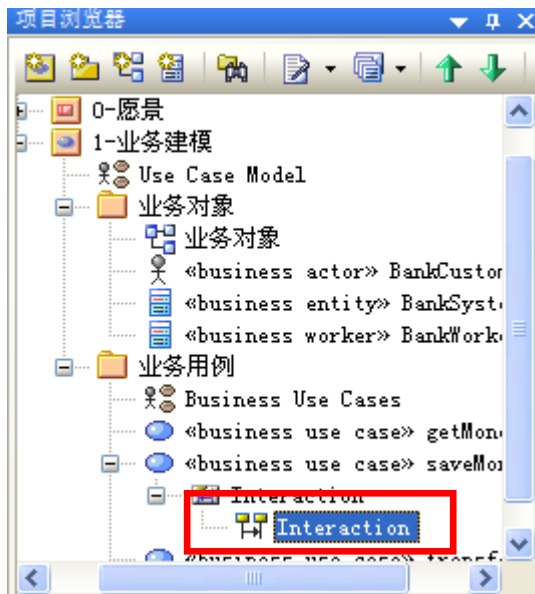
项目浏览器

0-愿景
1-业务建模
Use Case Model
业务对象
业务对象
«business actor» BankCustor
«business entity» BankSyst
«business worker» BankWork
业务用例
Business Use Cases
«business use case» getMon
«business use case» saveMo
Interaction
Interaction
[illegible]